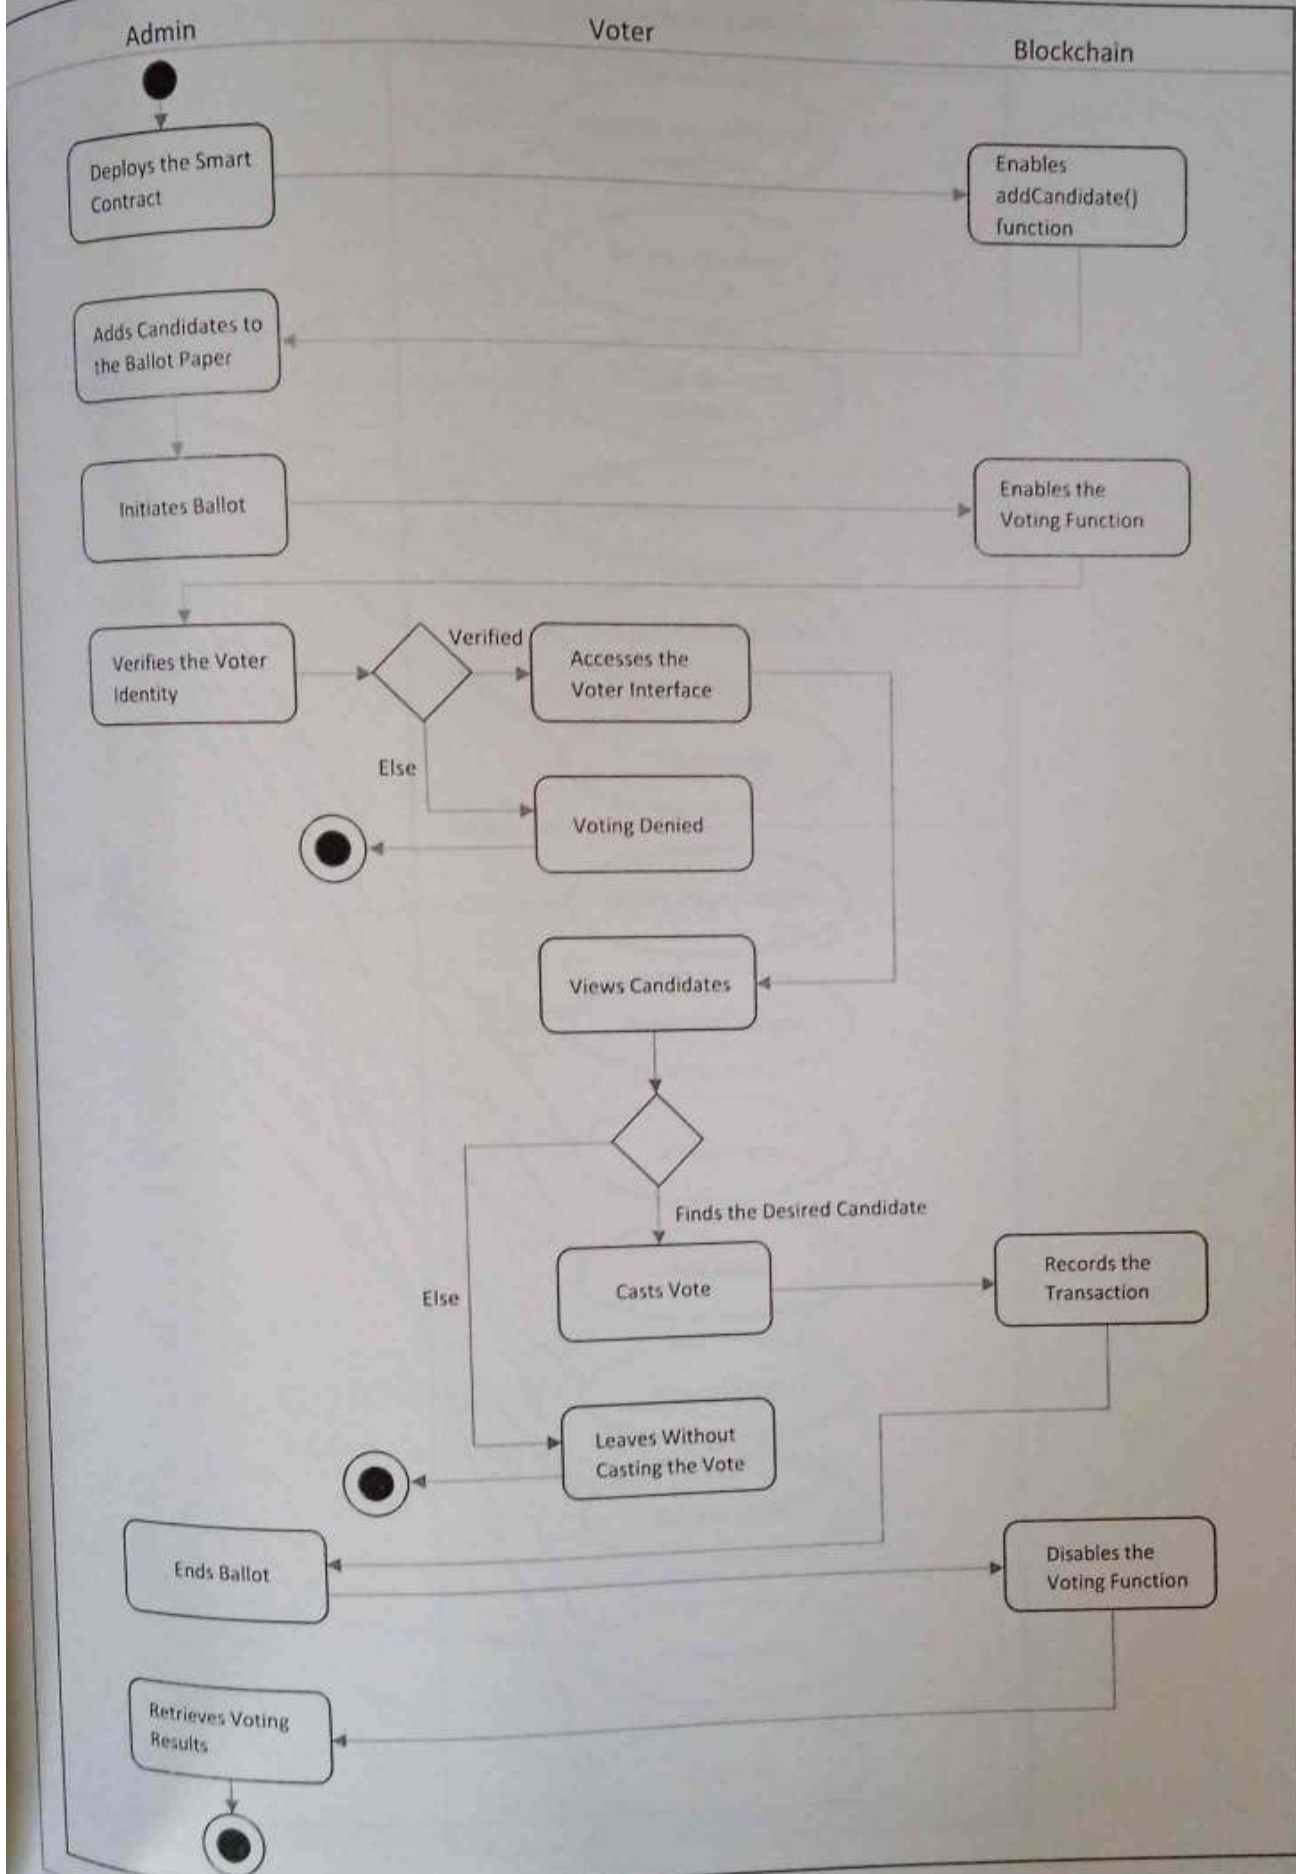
Admin

Voter

Blockchain

Deploys the Smart Contract

Enables addCandidate() function

Adds Candidates to the Ballot Paper

Initiates Ballot

Enables the Voting Function

Verifies the Voter Identity

Verified

Accesses the Voter Interface

Else

Voting Denied

Views Candidates

Finds the Desired Candidate

Casts Vote

Records the Transaction

Else

Leaves Without Casting the Vote

Ends Ballot

Disables the Voting Function

Retrieves Voting Results